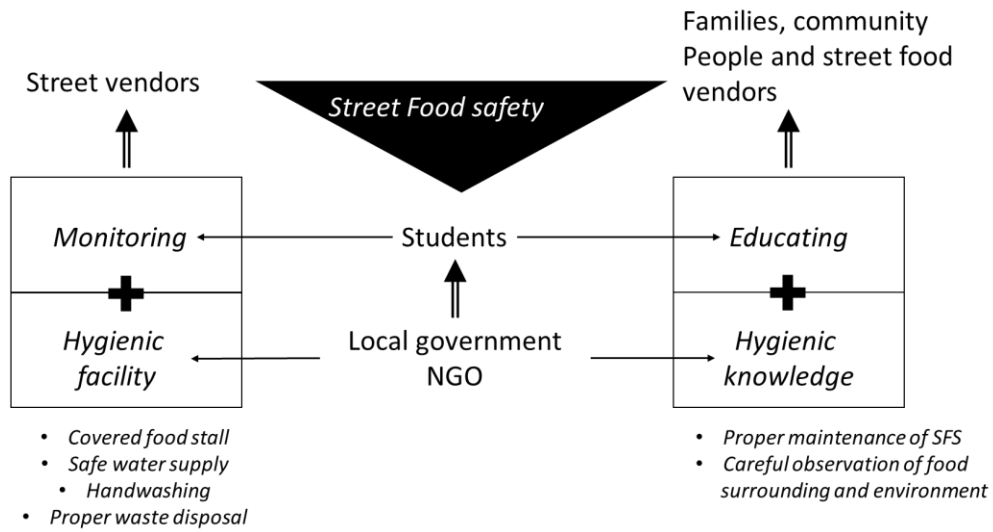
Street vendors

Street Food safety

Families, community People and street food vendors

Monitoring

Students

Educating

Hygienic facility

Local government NGO

Hygienic knowledge

• Covered food stall
• Safe water supply
• Handwashing
• Proper waste disposal

• Proper maintenance of SFS
• Careful observation of food surrounding and environment